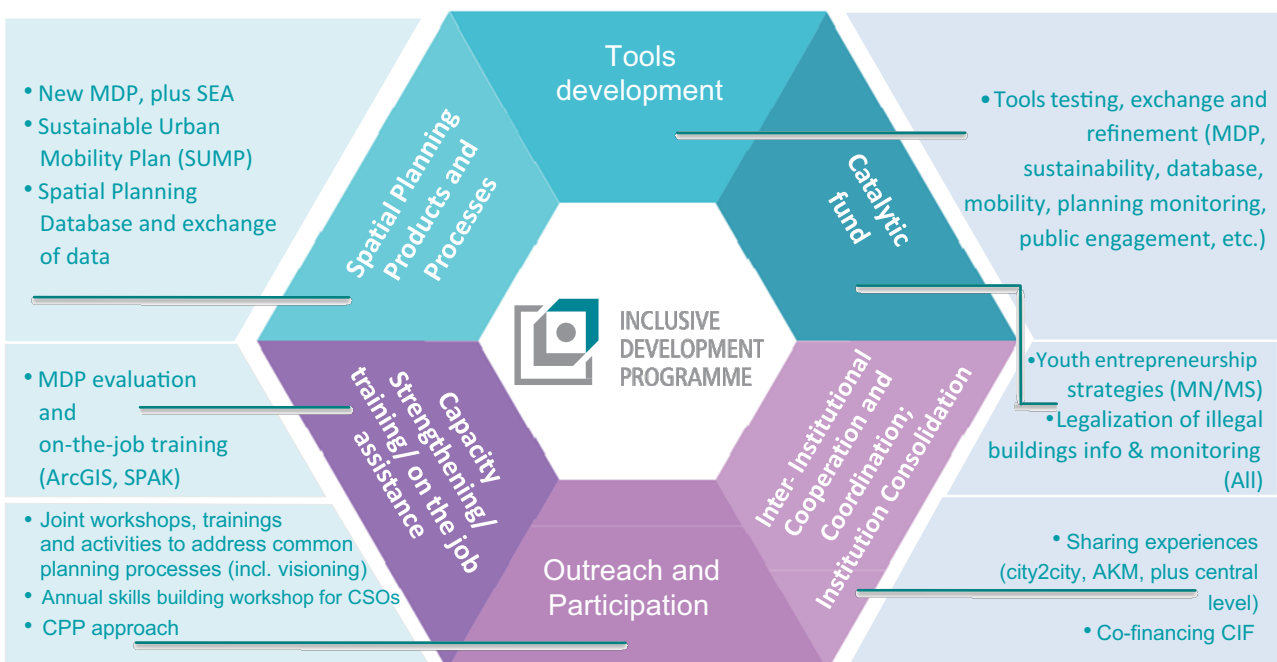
• New MDP, plus SEA
• Sustainable Urban Mobility Plan (SUMP)
• Spatial Planning Database and exchange of data

Tools development

• Tools testing, exchange and refinement (MDP, sustainability, database, mobility, planning monitoring, public engagement, etc.)

Spatial Planning Products and Processes

Catalytic fund

INCLUSIVE DEVELOPMENT PROGRAMME

• MDP evaluation and on-the-job training (ArcGIS, SPAK)

Capacity Strengthening/ training/ on the job assistance

Inter- Institutional Cooperation and Coordination; Institution Consolidation

•Youth entrepreneurship strategies (MN/MS)
•Legalization of illegal buildings info & monitoring (All)

• Joint workshops, trainings and activities to address common planning processes (incl. visioning)
• Annual skills building workshop for CSOs
• CPP approach

Outreach and Participation

• Sharing experiences (city2city, AKM, plus central level)
• Co-financing CIF